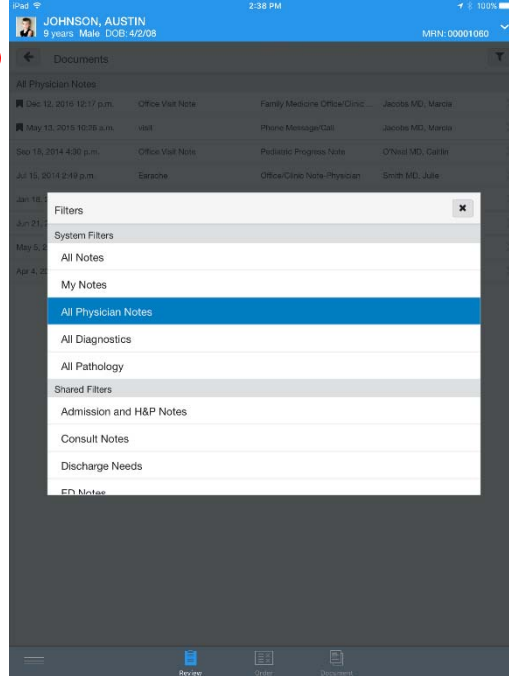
iPad 2:38 PM 100%

JOHNSON, AUSTIN
9 years Male DOB: 4/2/08
MRN: 00001060

Documents

All Physician Notes

| | | | |
|---|---|---|---|
| Dec 12, 2015 12:17 p.m. | Office Visit Note | Family Medicine Office/Clinic... | Jacobs MD, Marcia |
| May 13, 2015 10:05 a.m. | visit | Phone Message/Call | Jacobs MD, Marcia |
| Sep 18, 2014 4:30 p.m. | Office Visit Note | Pediatric Progress Note | O'Neal MD, Caitlin |
| Jul 15, 2014 2:49 p.m. | Earache | Office/Clinic Note-Physician | Smith MD, Julie |

Jan 18, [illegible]
Jun 21, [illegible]
May 5, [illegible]
Apr 4, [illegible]

Filters

System Filters
All Notes
My Notes
All Physician Notes
All Diagnostics
All Pathology
Shared Filters
Admission and H&P Notes
Consult Notes
Discharge Needs
ED Notes

Review Order Document